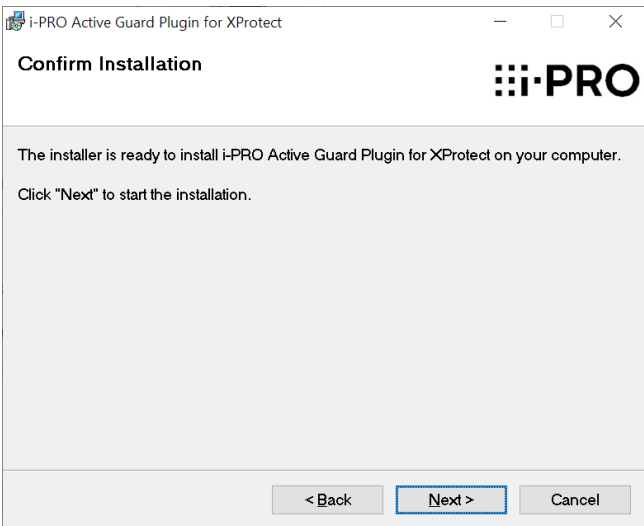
i-PRO Active Guard Plugin for XProtect

Confirm Installation

i-PRO

The installer is ready to install i-PRO Active Guard Plugin for XProtect on your computer.

Click "Next" to start the installation.

< Back
Next >
Cancel